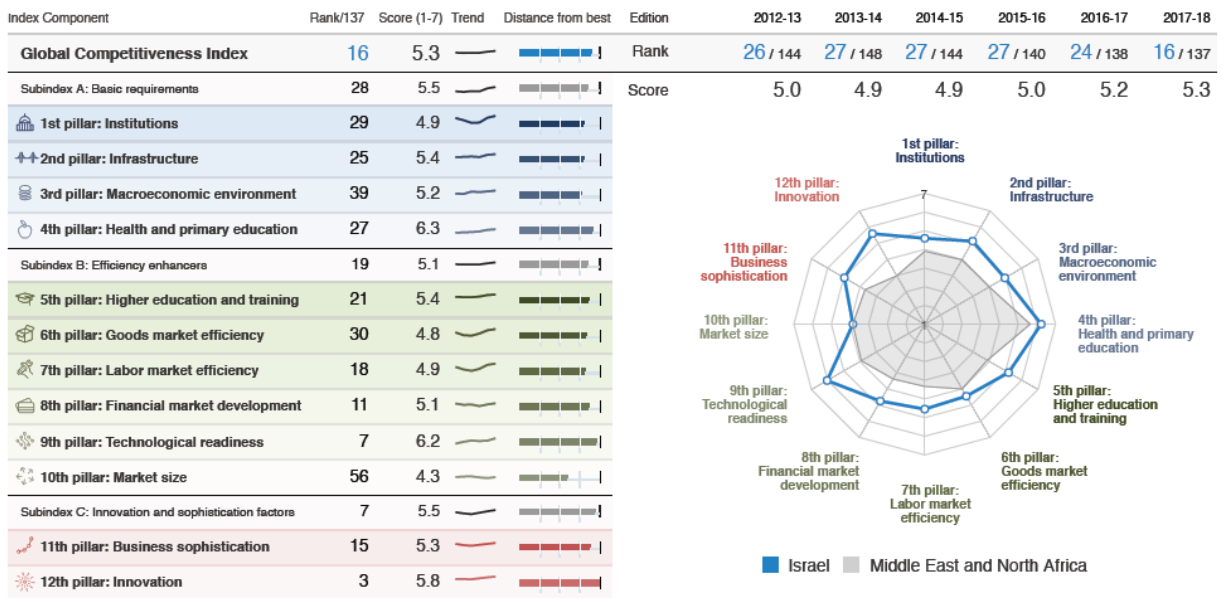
| Index Component | Rank/137 | Score (1-7) | Trend | Distance from best |
|---|---|---|---|---|
| Global Competitiveness Index | 16 | 5.3 | | |
| Subindex A: Basic requirements | 28 | 5.5 | | |
| 1st pillar: Institutions | 29 | 4.9 | | |
| 2nd pillar: Infrastructure | 25 | 5.4 | | |
| 3rd pillar: Macroeconomic environment | 39 | 5.2 | | |
| 4th pillar: Health and primary education | 27 | 6.3 | | |
| Subindex B: Efficiency enhancers | 19 | 5.1 | | |
| 5th pillar: Higher education and training | 21 | 5.4 | | |
| 6th pillar: Goods market efficiency | 30 | 4.8 | | |
| 7th pillar: Labor market efficiency | 18 | 4.9 | | |
| 8th pillar: Financial market development | 11 | 5.1 | | |
| 9th pillar: Technological readiness | 7 | 6.2 | | |
| 10th pillar: Market size | 56 | 4.3 | | |
| Subindex C: Innovation and sophistication factors | 7 | 5.5 | | |
| 11th pillar: Business sophistication | 15 | 5.3 | | |
| 12th pillar: Innovation | 3 | 5.8 | | |

| Edition | 2012-13 | 2013-14 | 2014-15 | 2015-16 | 2016-17 | 2017-18 |
|---|---|---|---|---|---|---|
| Rank | 26 / 144 | 27 / 148 | 27 / 144 | 27 / 140 | 24 / 138 | 16 / 137 |
| Score | 5.0 | 4.9 | 4.9 | 5.0 | 5.2 | 5.3 |

1st pillar: Institutions
7
2nd pillar: Infrastructure
3rd pillar: Macroeconomic environment
4th pillar: Health and primary education
5th pillar: Higher education and training
6th pillar: Goods market efficiency
7th pillar: Labor market efficiency
8th pillar: Financial market development
9th pillar: Technological readiness
10th pillar: Market size
11th pillar: Business sophistication
12th pillar: Innovation
1

Israel
Middle East and North Africa